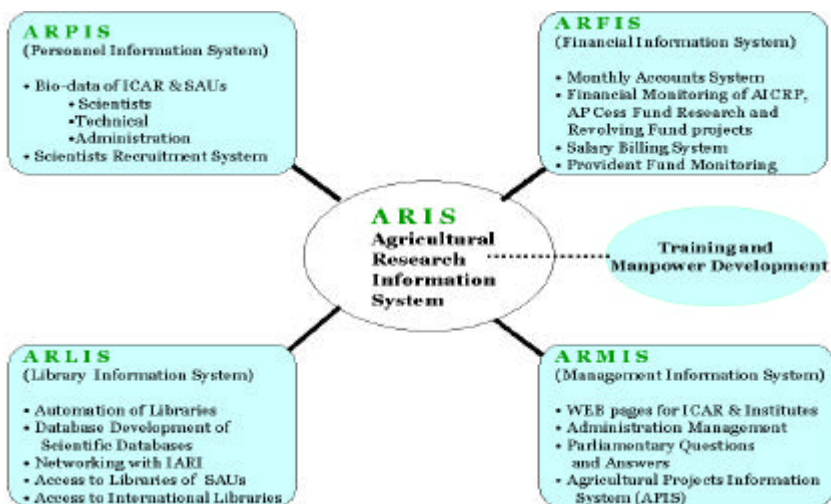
ARPIS
(Personnel Information System)

• Bio-data of ICAR & SAUs
• Scientists
•Technical
•Administration
• Scientists Recruitment System

ARFIS
(Financial Information System)

• Monthly Accounts System
• Financial Monitoring of AICRP, AP Cess Fund Research and Revolving Fund projects
• Salary Billing System
• Provident Fund Monitoring

ARIS
Agricultural Research Information System

Training and Manpower Development

ARLIS
(Library Information System)

• Automation of Libraries
• Database Development of Scientific Databases
• Networking with IARI
• Access to Libraries of SAUs
• Access to International Libraries

ARMIS
(Management Information System)

• WEB pages for ICAR & Institutes
• Administration Management
• Parliamentary Questions and Answers
• Agricultural Projects Information System (APIS)